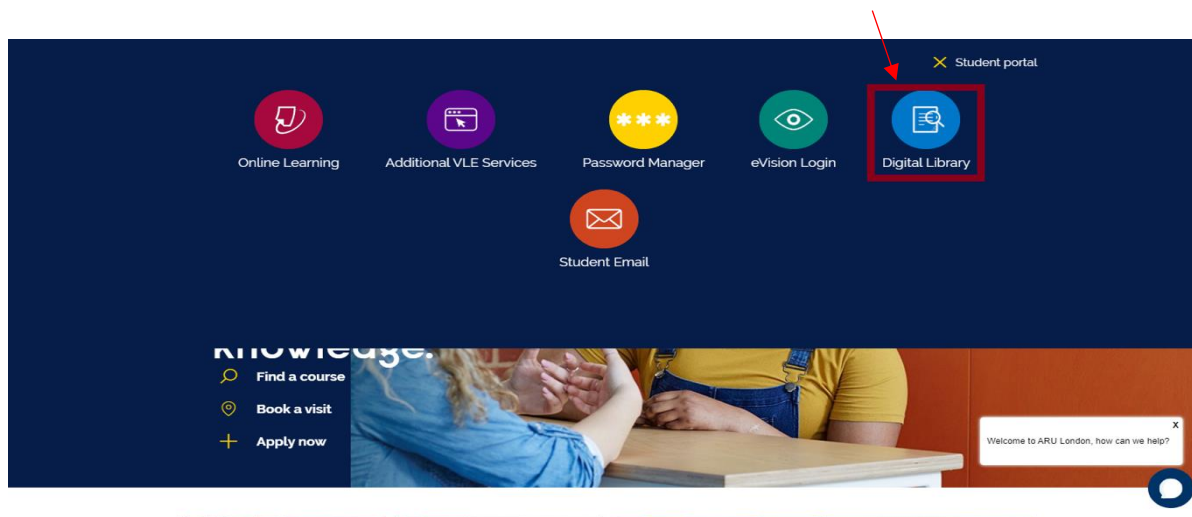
Student portal

Online Learning

Additional VLE Services

***

Password Manager

eVision Login

Digital Library

Student Email

knowledge.

Find a course

Book a visit

Apply now

X

Welcome to ARU London, how can we help?